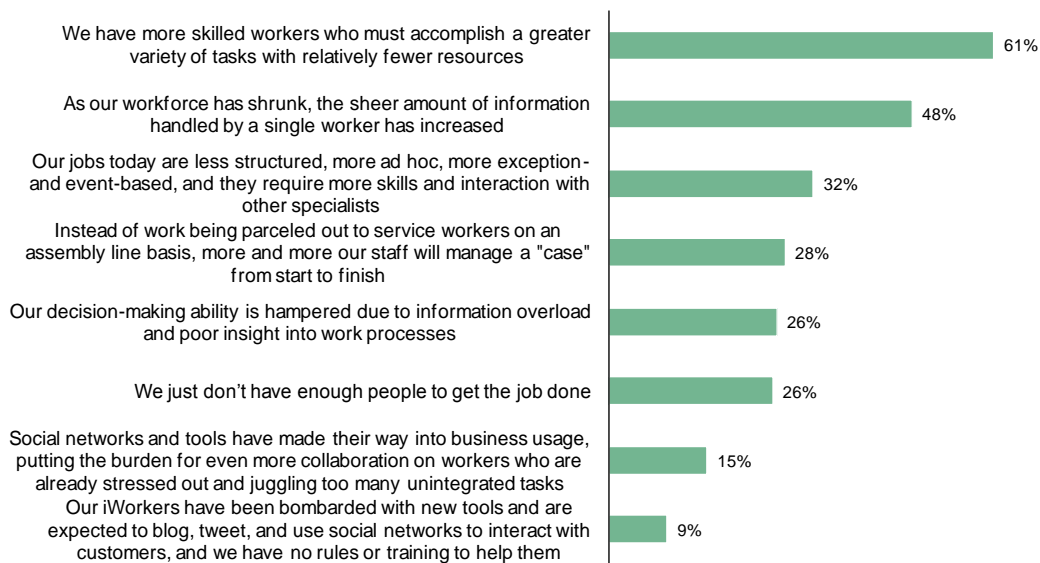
We have more skilled workers who must accomplish a greater variety of tasks with relatively fewer resources 61%

As our workforce has shrunk, the sheer amount of information handled by a single worker has increased 48%

Our jobs today are less structured, more ad hoc, more exception- and event-based, and they require more skills and interaction with other specialists 32%

Instead of work being parceled out to service workers on an assembly line basis, more and more our staff will manage a "case" from start to finish 28%

Our decision-making ability is hampered due to information overload and poor insight into work processes 26%

We just don't have enough people to get the job done 26%

Social networks and tools have made their way into business usage, putting the burden for even more collaboration on workers who are already stressed out and juggling too many unintegrated tasks 15%

Our iWorkers have been bombarded with new tools and are expected to blog, tweet, and use social networks to interact with customers, and we have no rules or training to help them 9%